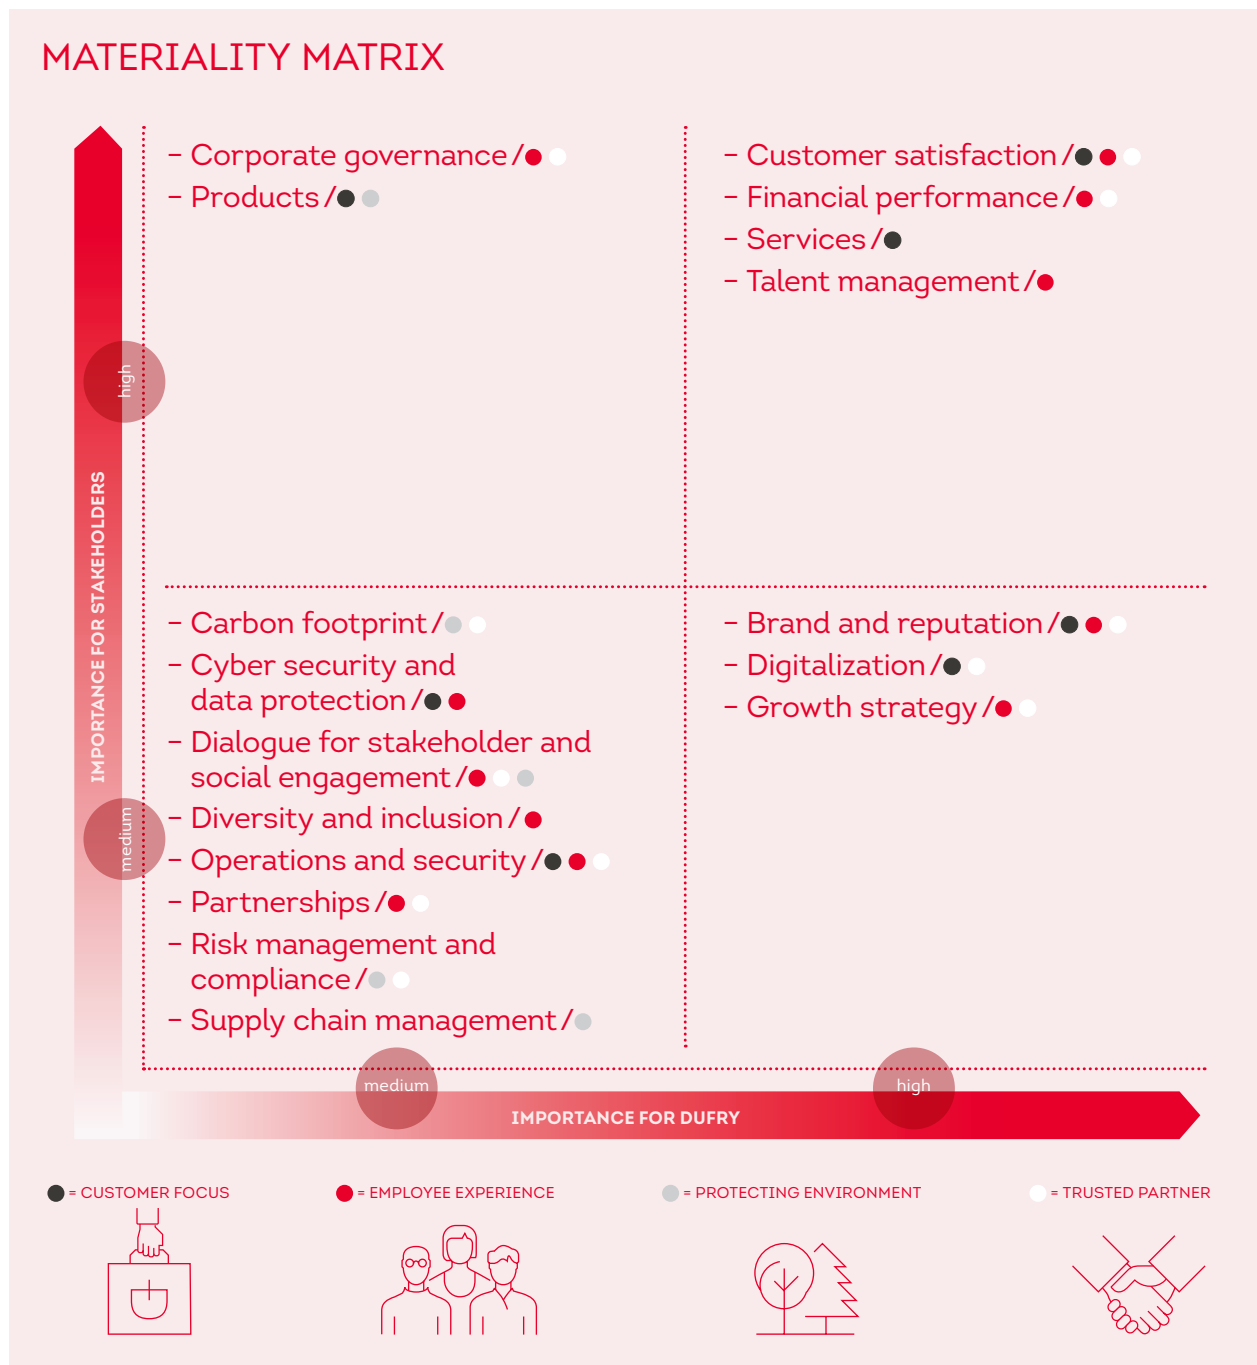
MATERIALITY MATRIX

IMPORTANCE FOR STAKEHOLDERS

high

medium

– Corporate governance /
– Products /

– Customer satisfaction /
– Financial performance /
– Services /
– Talent management /

– Carbon footprint /
– Cyber security and data protection /
– Dialogue for stakeholder and social engagement /
– Diversity and inclusion /
– Operations and security /
– Partnerships /
– Risk management and compliance /
– Supply chain management /

– Brand and reputation /
– Digitalization /
– Growth strategy /

medium

high

IMPORTANCE FOR DUFRY

= CUSTOMER FOCUS

= EMPLOYEE EXPERIENCE

= PROTECTING ENVIRONMENT

= TRUSTED PARTNER